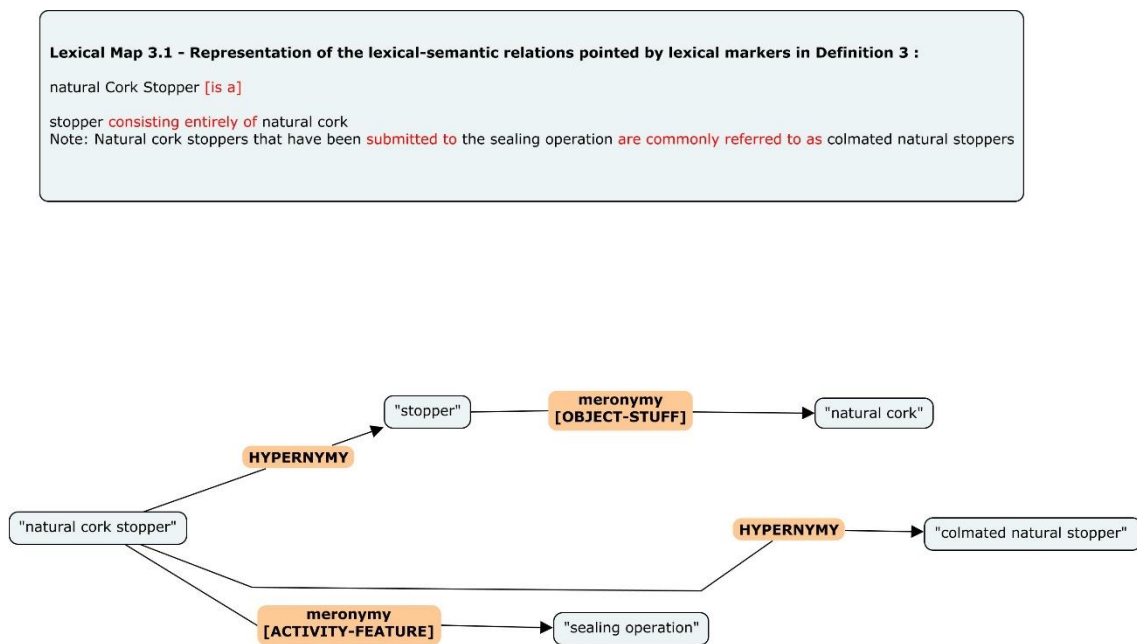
Lexical Map 3.1 - Representation of the lexical-semantic relations pointed by lexical markers in Definition 3 :

natural Cork Stopper [is a]

stopper consisting entirely of natural cork
Note: Natural cork stoppers that have been submitted to the sealing operation are commonly referred to as colmated natural stoppers

"stopper"

meronymy [OBJECT-STUFF]

"natural cork"

HYPERNYMY

"natural cork stopper"

HYPERNYMY

"colmated natural stopper"

meronymy [ACTIVITY-FEATURE]

"sealing operation"